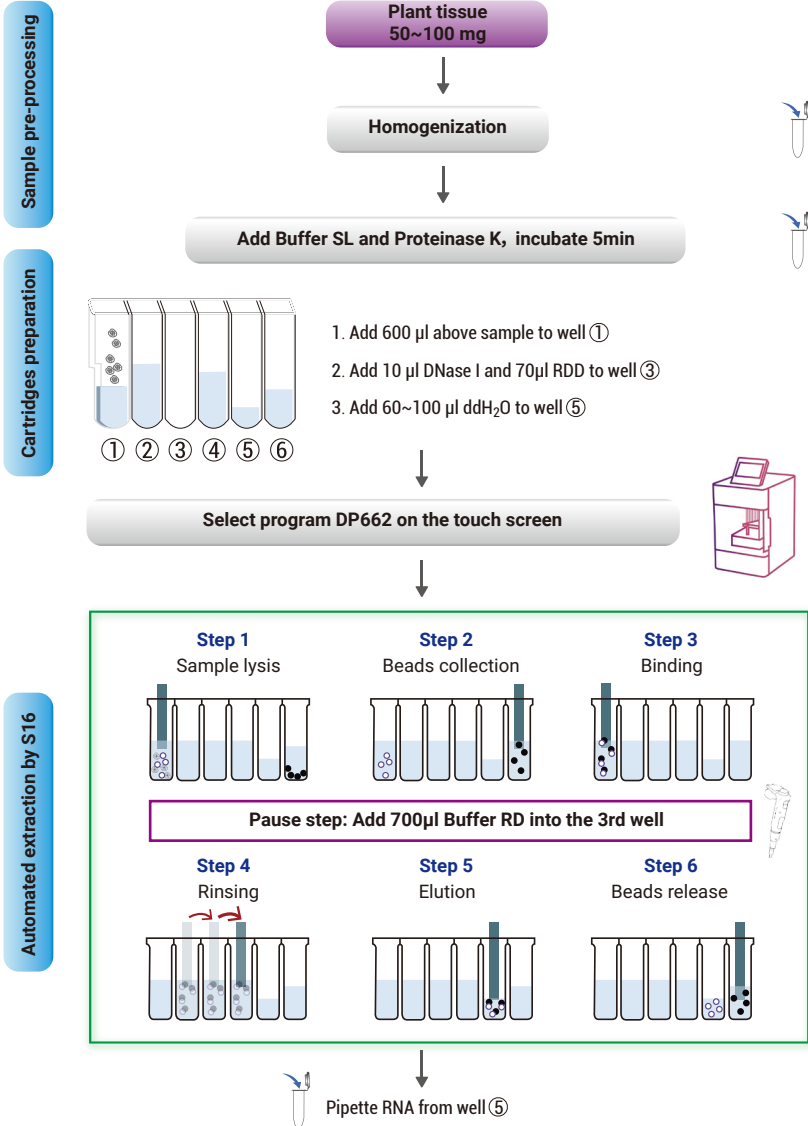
Sample pre-processing

Plant tissue
50~100 mg

Homogenization

Add Buffer SL and Proteinase K, incubate 5min

Cartridges preparation

① ② ③ ④ ⑤ ⑥

1. Add 600 µl above sample to well ①

2. Add 10 µl DNase I and 70µl RDD to well ③

3. Add 60~100 µl ddH$_2$O to well ⑤

Select program DP662 on the touch screen

Automated extraction by S16

Step 1
Sample lysis

Step 2
Beads collection

Step 3
Binding

Pause step: Add 700µl Buffer RD into the 3rd well

Step 4
Rinsing

Step 5
Elution

Step 6
Beads release

Pipette RNA from well ⑤